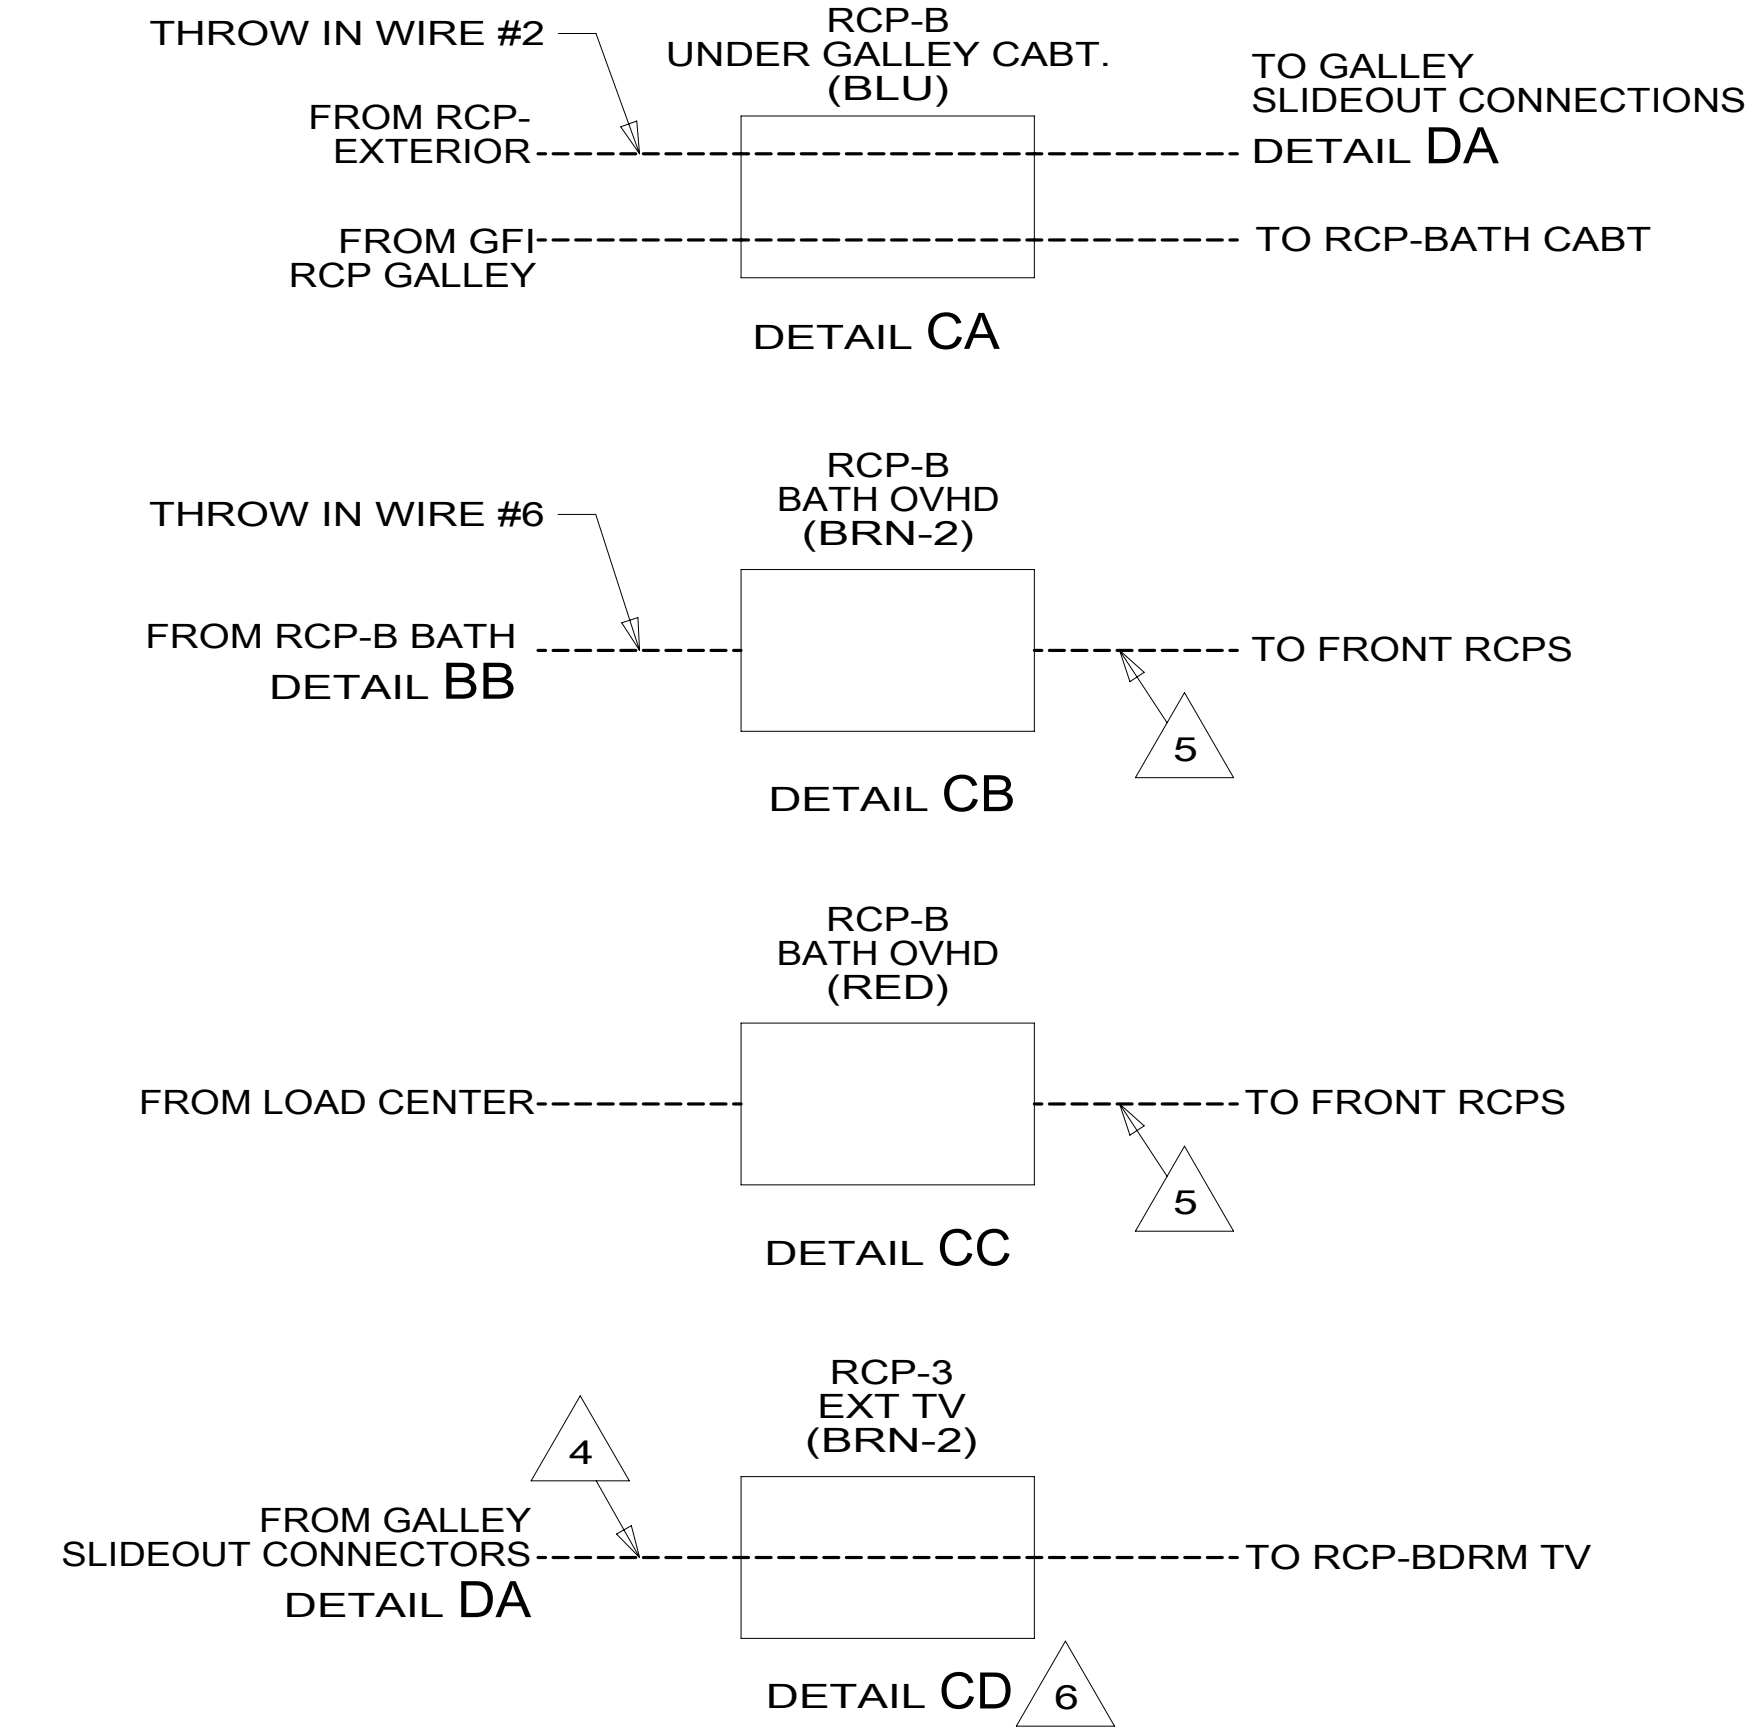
THROW IN WIRE #2

RCP-B
UNDER GALLEY CABT.
(BLU)

TO GALLEY
SLIDEOUT CONNECTIONS

FROM RCP-
EXTERIOR

DETAIL DA

FROM GFI
RCP GALLEY

TO RCP-BATH CABT

DETAIL CA

THROW IN WIRE #6

RCP-B
BATH OVHD
(BRN-2)

FROM RCP-B BATH
DETAIL BB

TO FRONT RCPS

5

DETAIL CB

RCP-B
BATH OVHD
(RED)

FROM LOAD CENTER

TO FRONT RCPS

5

DETAIL CC

RCP-3
EXT TV
(BRN-2)

4

FROM GALLEY
SLIDEOUT CONNECTORS
DETAIL DA

TO RCP-BDRM TV

DETAIL CD

6